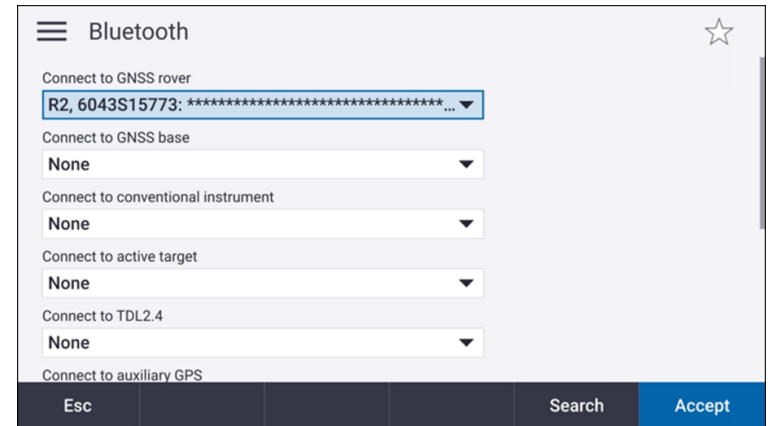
Bluetooth

Connect to GNSS rover
R2, 6043S15773: ********************************...

Connect to GNSS base
None

Connect to conventional instrument
None

Connect to active target
None

Connect to TDL2.4
None

Connect to auxiliary GPS

Esc | Search | Accept